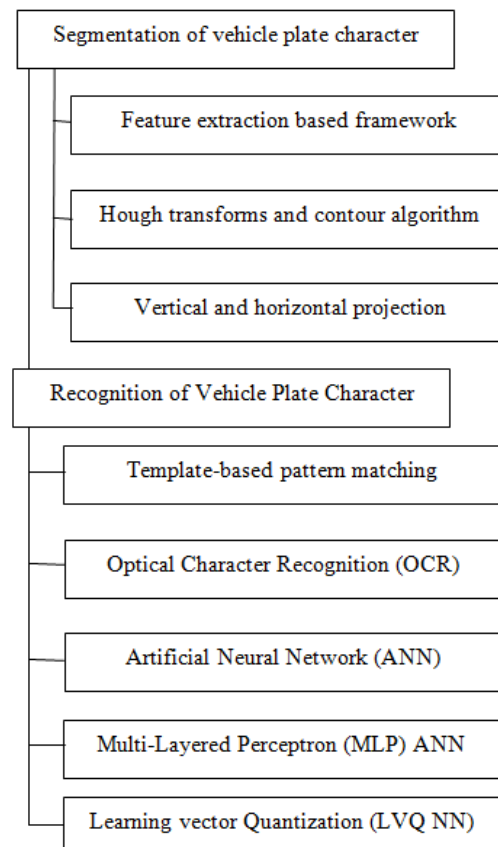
Segmentation of vehicle plate character

Feature extraction based framework

Hough transforms and contour algorithm

Vertical and horizontal projection

Recognition of Vehicle Plate Character

Template-based pattern matching

Optical Character Recognition (OCR)

Artificial Neural Network (ANN)

Multi-Layered Perceptron (MLP) ANN

Learning vector Quantization (LVQ NN)